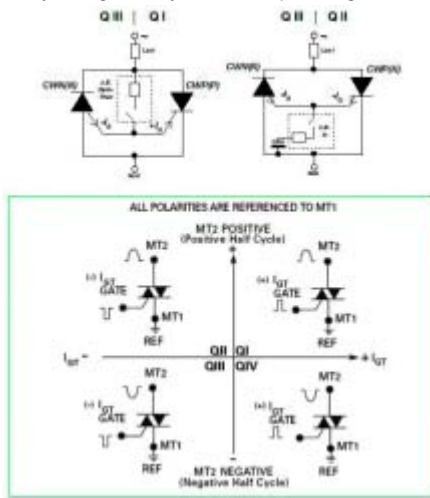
QIII | QI

QIII | QII

$L_{ext}$

CWR(III)

CWR(I)

$i_G$

$L_{ext}$

CWR(III)

CWR(II)

$i_G$

ALL POLARITIES ARE REFERENCED TO MT1

MT2 POSITIVE
(Positive Half Cycle)

+

MT2

(-) $I_{GT}$
GATE

MT1

REF

MT2

(+) $I_{GT}$
GATE

MT1

REF

$I_{GT}$ -

QII | QI

QIII | QIV

+ $I_{GT}$

MT2

(-) $I_{GT}$
GATE

MT1

REF

MT2

(+) $I_{GT}$
GATE

MT1

REF

-

MT2 NEGATIVE
(Negative Half Cycle)